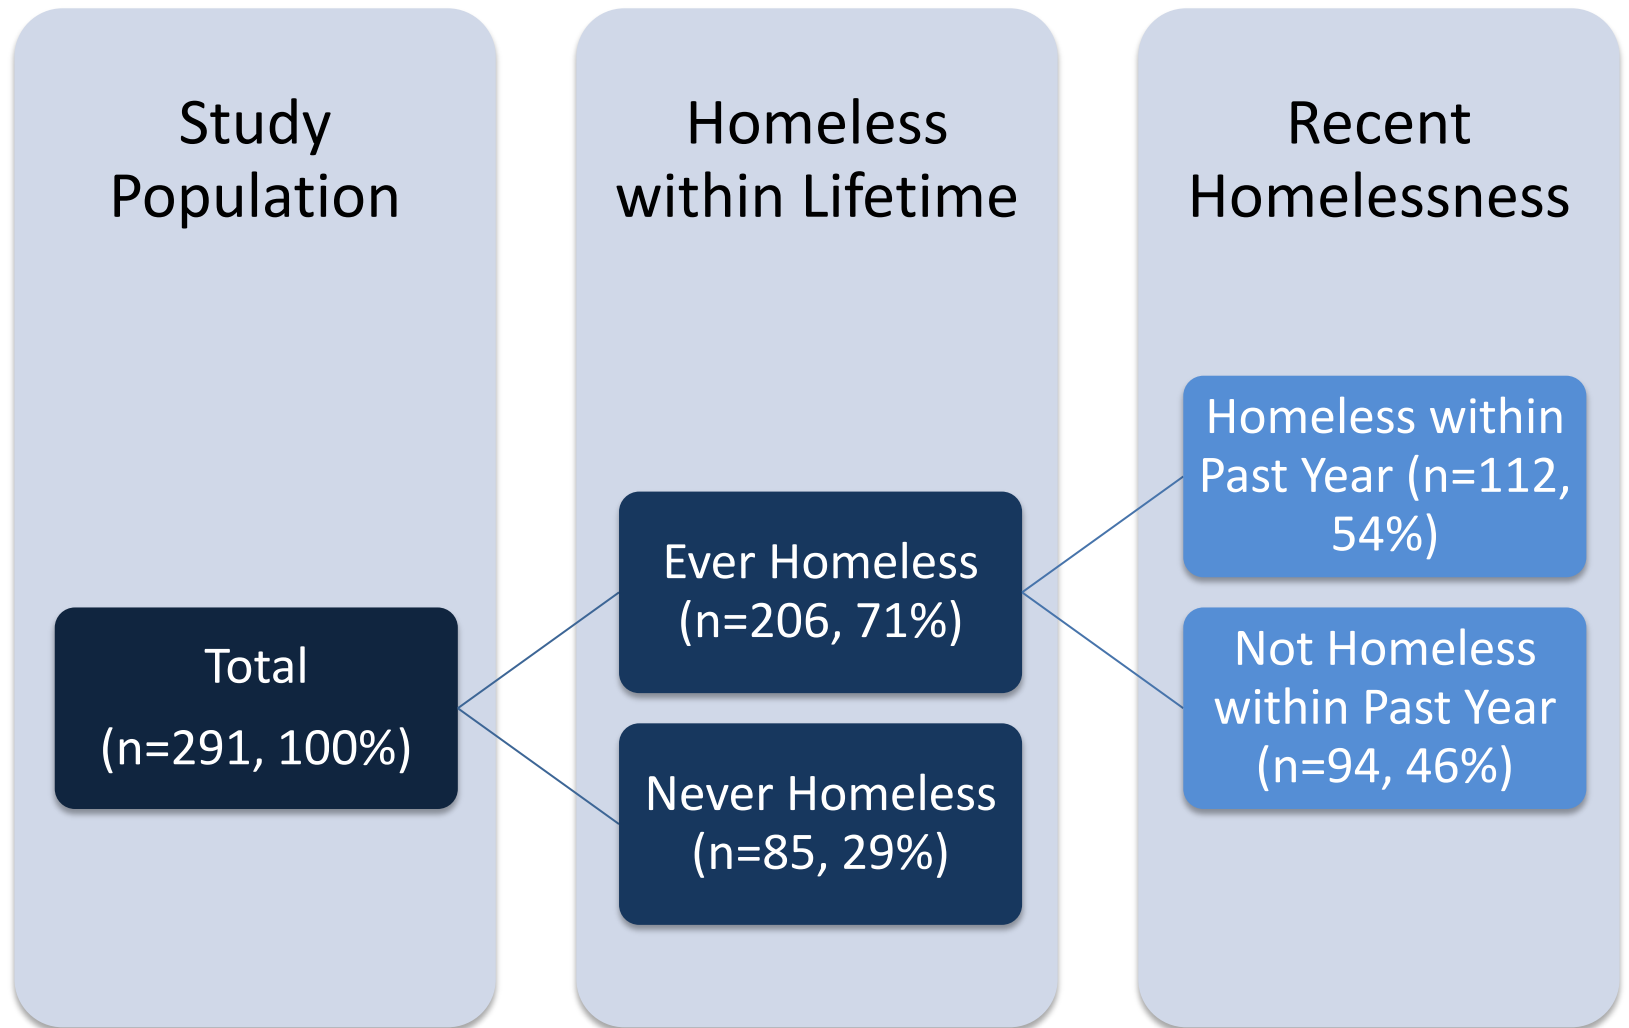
Study Population

Homeless within Lifetime

Recent Homelessness

Total
(n=291, 100%)

Ever Homeless (n=206, 71%)

Never Homeless (n=85, 29%)

Homeless within Past Year (n=112, 54%)

Not Homeless within Past Year (n=94, 46%)